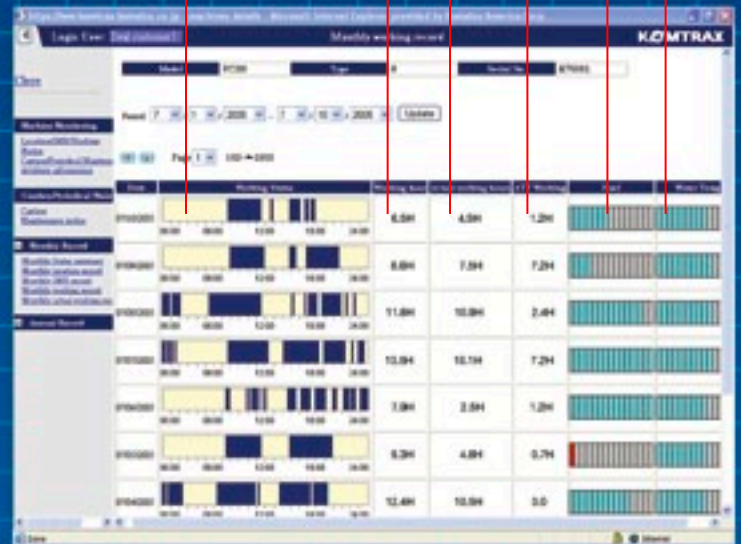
https://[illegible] - Microsoft Internet Explorer provided by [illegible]

Login User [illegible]

Monthly working record

KOMTRAX

Close

Model PC200 Type 8 Serial No. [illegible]

Period 7 / 1 / 2006 - 7 / 10 / 2006 Update

Page 1

Machine Monitoring

Location/GNSS/Working Status
Caution/Periodical Maintenance

Caution/Periodical Main

Caution
Maintenance notice

Monthly Record

Monthly Status summary
Monthly operation record
Monthly GNSS record
Monthly working record
Monthly actual working rec

Annual Record

| Date | Working Status | Working hour | Actual working hours | ECO Working | Fuel | Water Temp |
|---|---|---|---|---|---|---|
| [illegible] | 00:00 06:00 12:00 18:00 24:00 | 6.5H | 4.5H | 1.2H | | |
| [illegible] | | 8.8H | 7.5H | 7.2H | | |
| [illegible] | | 11.8H | 10.8H | 2.4H | | |
| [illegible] | | 13.0H | 10.1H | 7.2H | | |
| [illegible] | | 7.0H | 2.5H | 1.2H | | |
| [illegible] | | 6.3H | 4.8H | 0.7H | | |
| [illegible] | | 12.4H | 10.9H | 0.0 | | |

Done

Internet